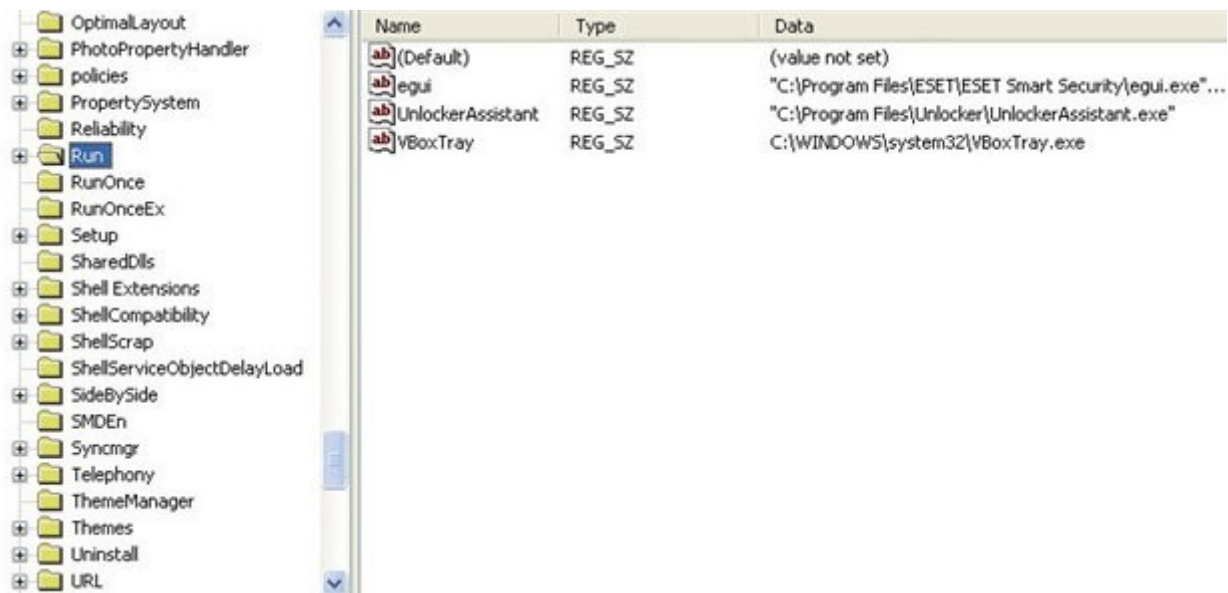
OptimalLayout
PhotoPropertyHandler
policies
PropertySystem
Reliability
Run
RunOnce
RunOnceEx
Setup
SharedDlls
Shell Extensions
ShellCompatibility
ShellScrap
ShellServiceObjectDelayLoad
SideBySide
SMDEn
Syncmgr
Telephony
ThemeManager
Themes
Uninstall
URL

| Name | Type | Data |
|---|---|---|
| (Default) | REG_SZ | (value not set) |
| egui | REG_SZ | "C:\Program Files\ESET\ESET Smart Security\egui.exe"... |
| UnlockerAssistant | REG_SZ | "C:\Program Files\Unlocker\UnlockerAssistant.exe" |
| VBoxTray | REG_SZ | C:\WINDOWS\system32\VBoxTray.exe |